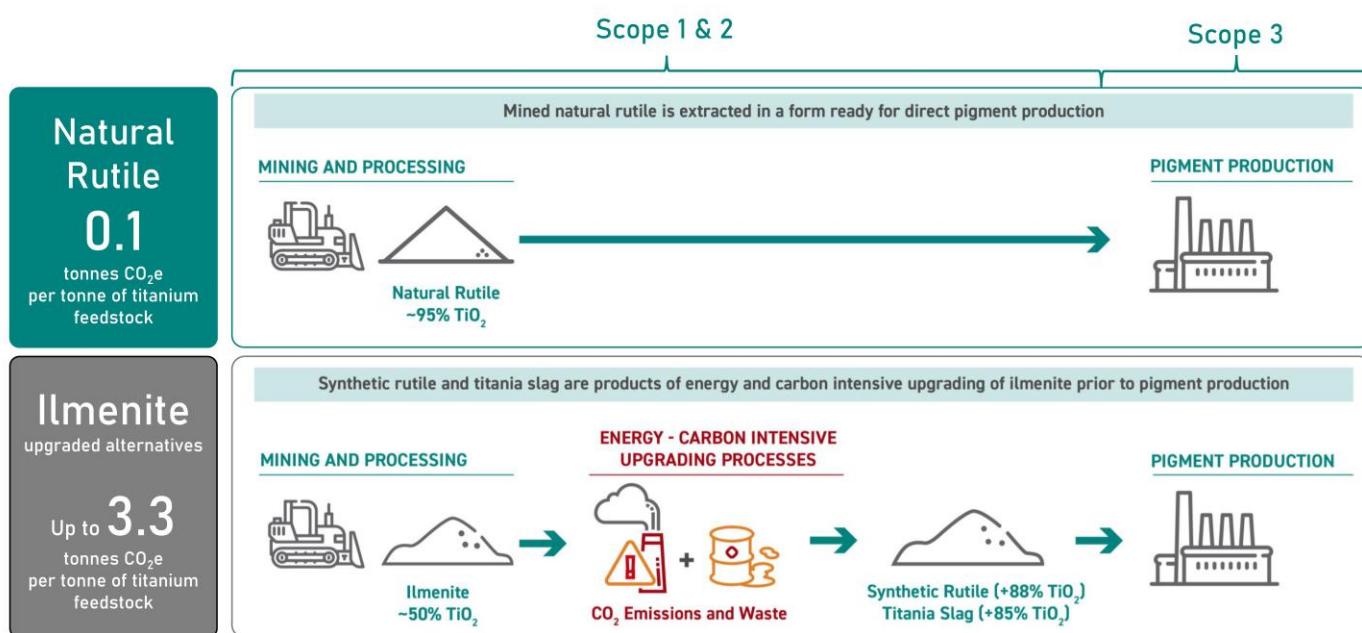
Scope 1 & 2

Scope 3

Natural Rutile

0.1

tonnes $CO_2$e per tonne of titanium feedstock

Mined natural rutile is extracted in a form ready for direct pigment production

MINING AND PROCESSING

PIGMENT PRODUCTION

Natural Rutile ~95% $TiO_2$

Ilmenite

upgraded alternatives

Up to 3.3

tonnes $CO_2$e per tonne of titanium feedstock

Synthetic rutile and titania slag are products of energy and carbon intensive upgrading of ilmenite prior to pigment production

MINING AND PROCESSING

ENERGY - CARBON INTENSIVE UPGRADING PROCESSES

PIGMENT PRODUCTION

Ilmenite ~50% $TiO_2$

$CO_2$ Emissions and Waste

Synthetic Rutile (+88% $TiO_2$)
Titania Slag (+85% $TiO_2$)